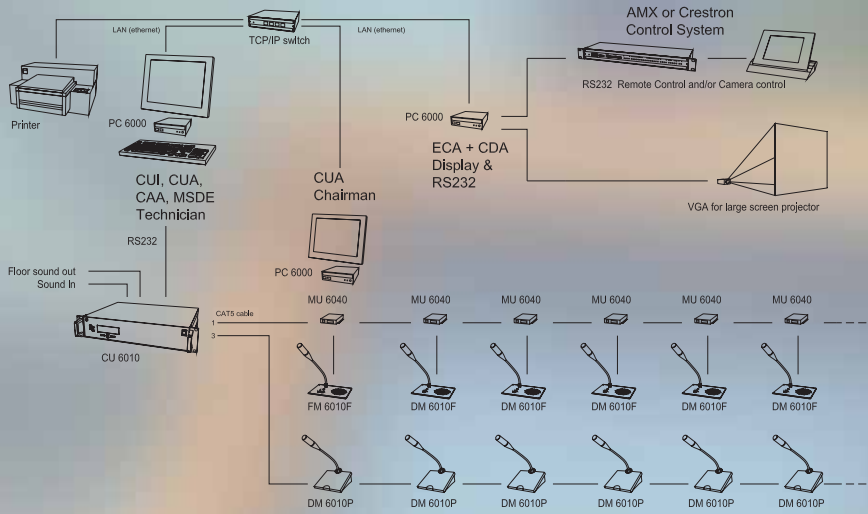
TCP/IP switch

LAN (ethernet)

LAN (ethernet)

AMX or Crestron Control System

RS232 Remote Control and/or Camera control

Printer

PC 6000

PC 6000

ECA + CDA Display & RS232

CUI, CUA, CAA, MSDE Technician

CUA Chairman

VGA for large screen projector

RS232

PC 6000

Floor sound out

Sound In

CAT5 cable

1

3

CU 6010

MU 6040

MU 6040

MU 6040

MU 6040

MU 6040

MU 6040

FM 6010F

DM 6010F

DM 6010F

DM 6010F

DM 6010F

DM 6010F

DM 6010P

DM 6010P

DM 6010P

DM 6010P

DM 6010P

DM 6010P